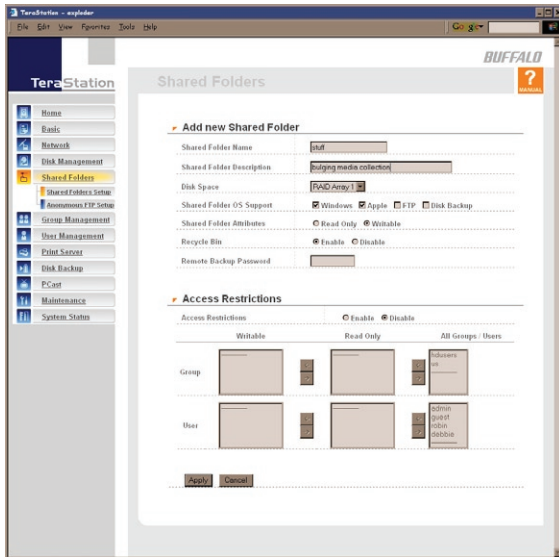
TeraStation - explorer
File Edit View Favorites Tools Help
Google
BUFFALO
TeraStation
Shared Folders
MANUAL
Home
Basic
Network
Disk Management
Shared Folders
Shared Folders Setup
Anonymous FTP Setup
Group Management
User Management
Print Server
Disk Backup
PCast
Maintenance
System Status

Add new Shared Folder

| | |
|---|---|
| Shared Folder Name | stuff |
| Shared Folder Description | bulging media collection |
| Disk Space | RAID Array 1 |
| Shared Folder OS Support | Windows Apple FTP Disk Backup |
| Shared Folder Attributes | Read Only Writable |
| Recycle Bin | Enable Disable |
| Remote Backup Password | |

Access Restrictions

Access Restrictions Enable Disable

| | Writable | Read Only | All Groups / Users |
|---|---|---|---|
| Group | | | hdusers us |
| User | | | admin guest robin debbie |

Apply Cancel